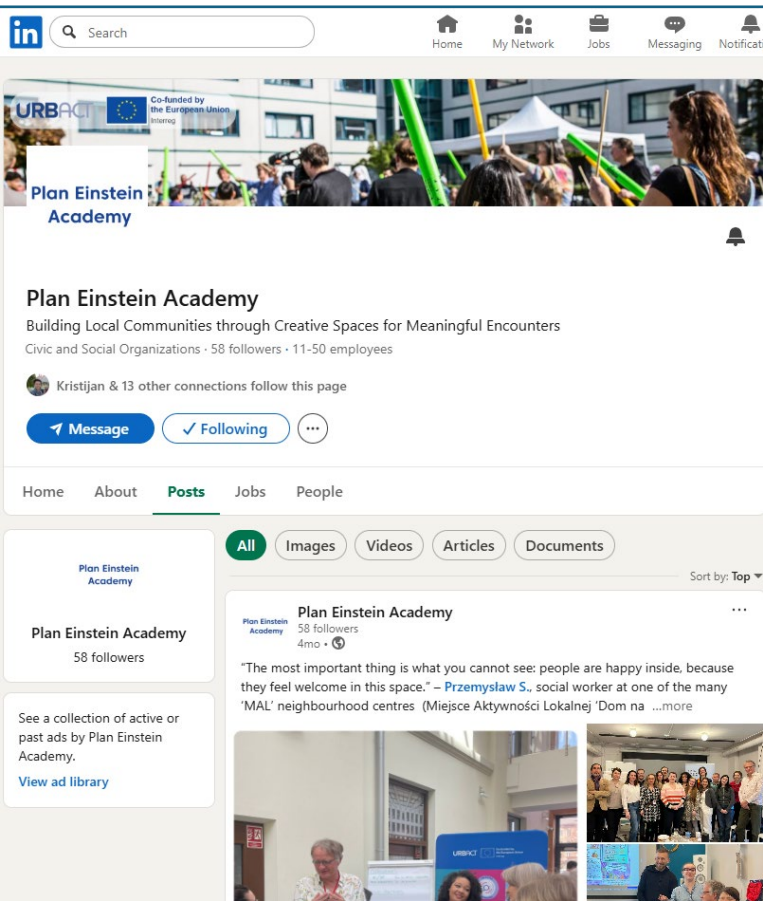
in Search

Home My Network Jobs Messaging Notificati

URBACT Co-funded by the European Union Interreg

Plan Einstein Academy

Plan Einstein Academy

Building Local Communities through Creative Spaces for Meaningful Encounters

Civic and Social Organizations · 58 followers · 11-50 employees

Kristijan & 13 other connections follow this page

Message ✓ Following ···

Home About Posts Jobs People

Plan Einstein Academy

Plan Einstein Academy

58 followers

See a collection of active or past ads by Plan Einstein Academy.

View ad library

All Images Videos Articles Documents

Sort by: Top

Plan Einstein Academy

Plan Einstein Academy

58 followers

4mo ·

"The most important thing is what you cannot see: people are happy inside, because they feel welcome in this space." – Przemysław S., social worker at one of the many 'MAL' neighbourhood centres (Miejsce Aktywności Lokalnej 'Dom na ...more

URBACT